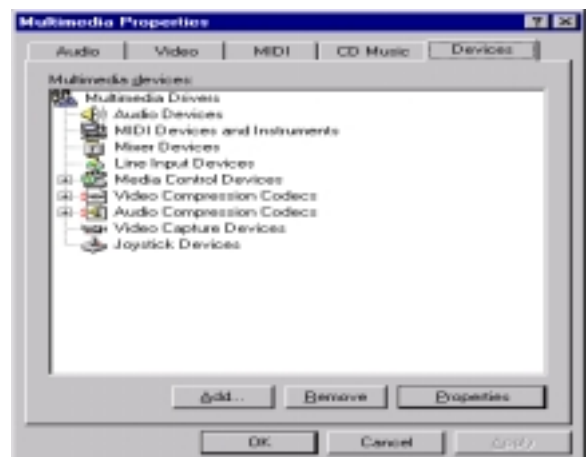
Multimedia Properties

? X

Audio | Video | MIDI | CD Music | Devices

Multimedia devices:

Multimedia Drivers
Audio Devices
MIDI Devices and Instruments
Mixer Devices
Line Input Devices
Media Control Devices
Video Compression Codecs
Audio Compression Codecs
Video Capture Devices
Joystick Devices

Add... | Remove | Properties

OK | Cancel | Apply